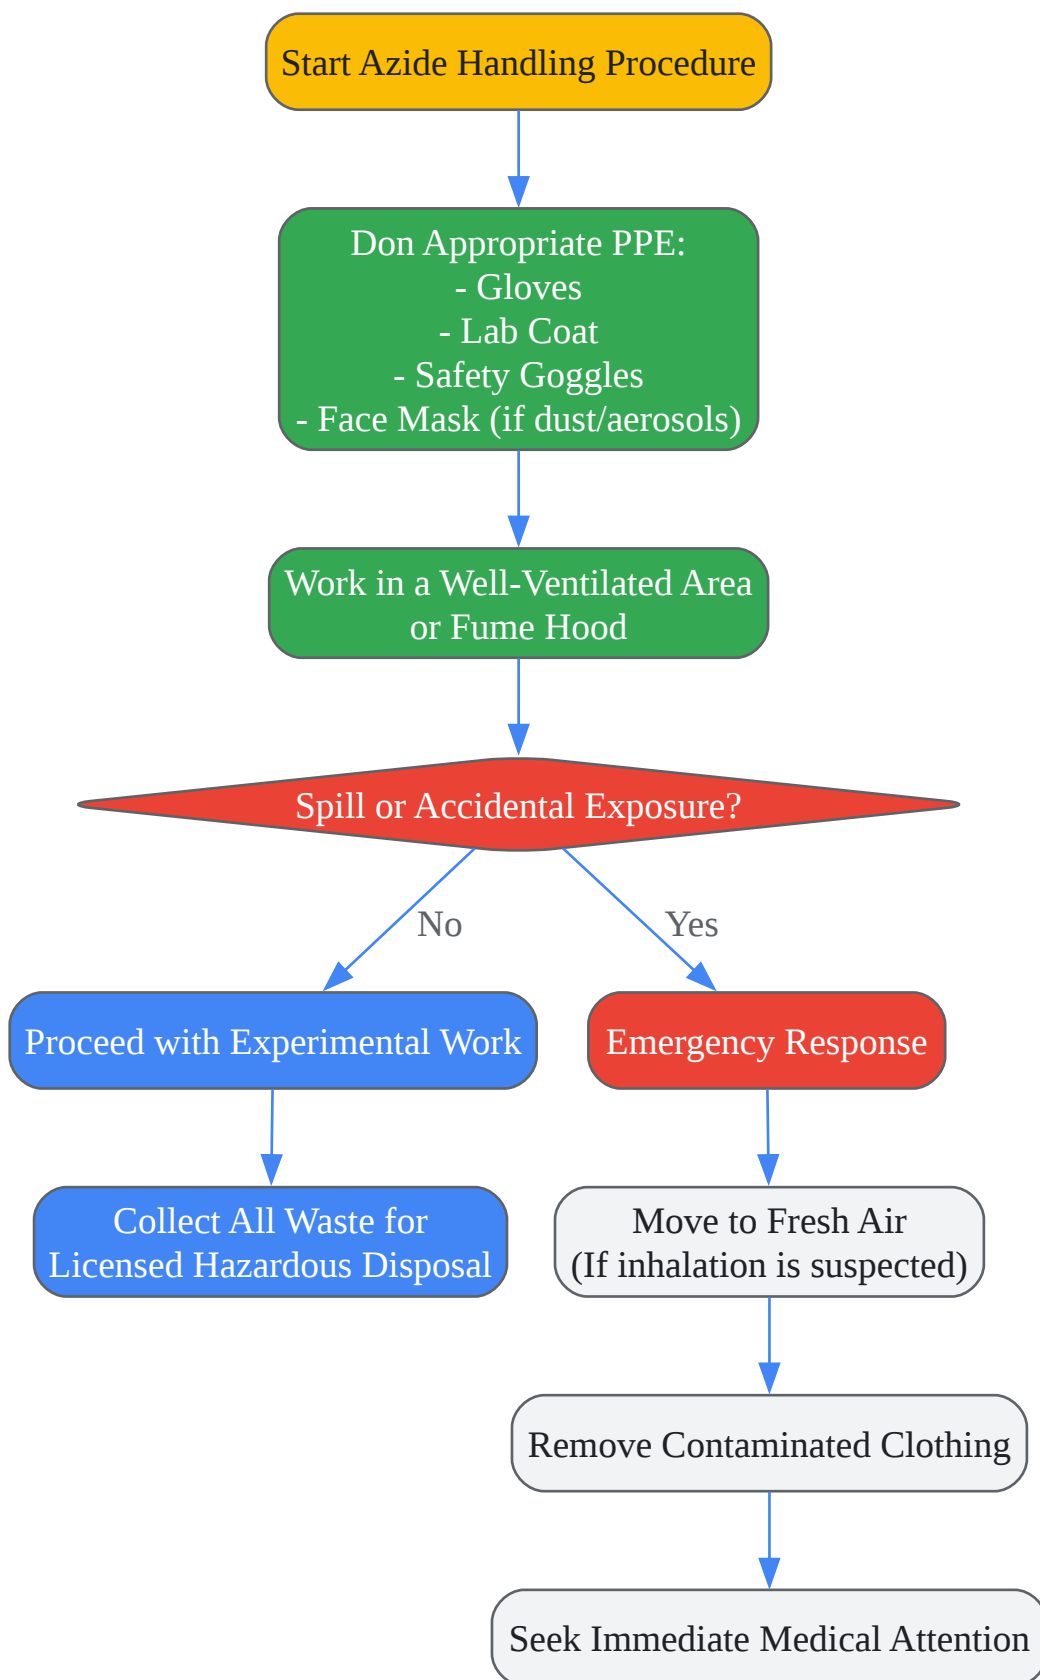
Start Azide Handling Procedure

Don Appropriate PPE:
- Gloves
- Lab Coat
- Safety Goggles
- Face Mask (if dust/aerosols)

Work in a Well-Ventilated Area or Fume Hood

Spill or Accidental Exposure?

No

Yes

Proceed with Experimental Work

Emergency Response

Collect All Waste for Licensed Hazardous Disposal

Move to Fresh Air (If inhalation is suspected)

Remove Contaminated Clothing

Seek Immediate Medical Attention